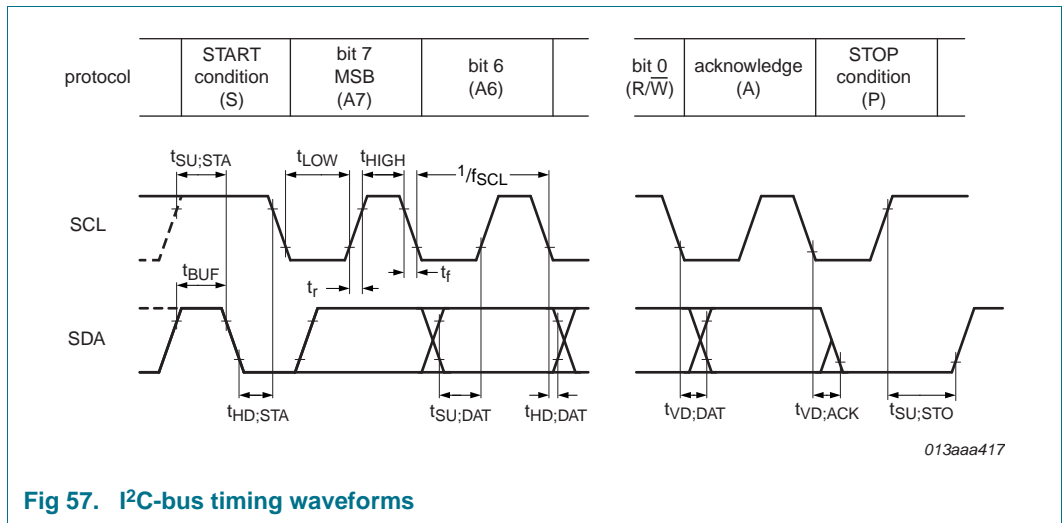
| protocol | START condition (S) | bit 7 MSB (A7) | bit 6 (A6) | | bit 0 ($R/\overline{W}$) | acknowledge (A) | STOP condition (P) |
|---|---|---|---|---|---|---|---|

$t_{SU;STA}$ $t_{LOW}$ $t_{HIGH}$ $^1/f_{SCL}$

SCL

$t_{BUF}$ $t_r$ $t_f$

SDA

$t_{HD;STA}$ $t_{SU;DAT}$ $t_{HD;DAT}$ $t_{VD;DAT}$ $t_{VD;ACK}$ $t_{SU;STO}$

013aaa417

Fig 57. I$^2$C-bus timing waveforms